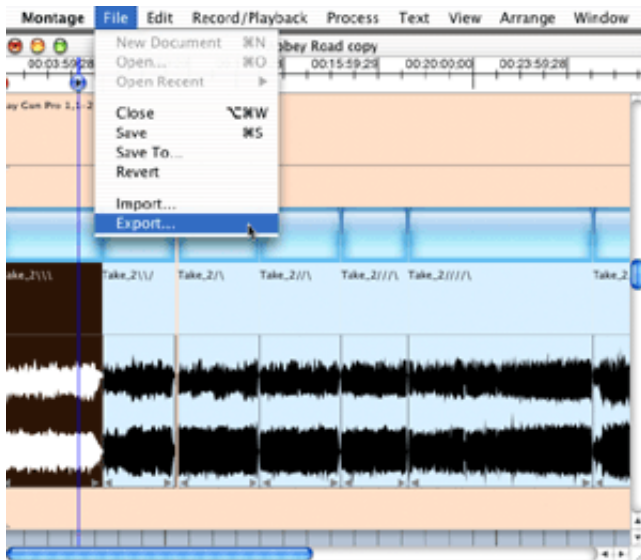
Montage File Edit Record/Playback Process Text View Arrange Window

New Document ⌘N
Open... ⌘O
Open Recent ▶
Close ⌥⌘W
Save ⌘S
Save To...
Revert
Import...
Export...

bbey Road copy

00:03:59:28 00:15:59:29 00:20:00:00 00:23:59:28

ay Con Pro 1,1-2

ake_2\\\ Take_2\\/ Take_2/\ Take_2//\ Take_2///\ Take_2////\ Take_2